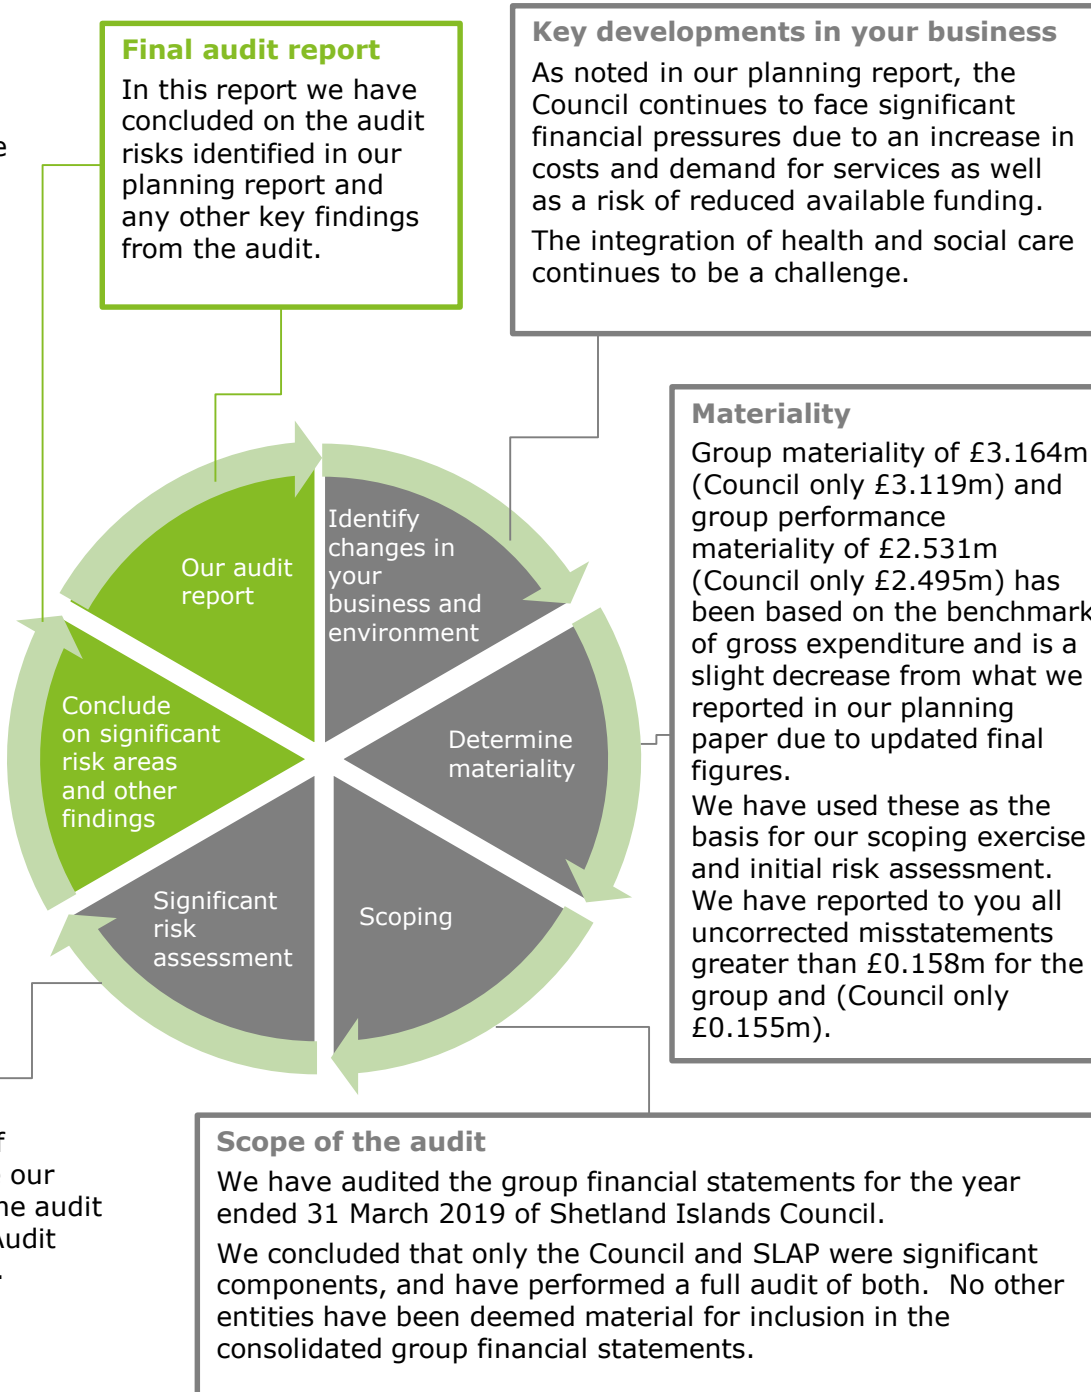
Final audit report

In this report we have concluded on the audit risks identified in our planning report and any other key findings from the audit.

Key developments in your business

As noted in our planning report, the Council continues to face significant financial pressures due to an increase in costs and demand for services as well as a risk of reduced available funding.

The integration of health and social care continues to be a challenge.

Our audit report

Identify changes in your business and environment

Determine materiality

Scoping

Significant risk assessment

Conclude on significant risk areas and other findings

Materiality

Group materiality of £3.164m (Council only £3.119m) and group performance materiality of £2.531m (Council only £2.495m) has been based on the benchmark of gross expenditure and is a slight decrease from what we reported in our planning paper due to updated final figures.

We have used these as the basis for our scoping exercise and initial risk assessment. We have reported to you all uncorrected misstatements greater than £0.158m for the group and (Council only £0.155m).

Scope of the audit

We have audited the group financial statements for the year ended 31 March 2019 of Shetland Islands Council.

We concluded that only the Council and SLAP were significant components, and have performed a full audit of both. No other entities have been deemed material for inclusion in the consolidated group financial statements.

e

f
our
he audit
Audit
r